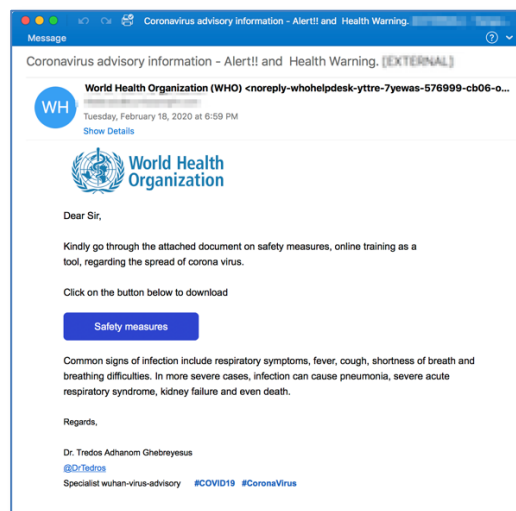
Coronavirus advisory information - Alert!! and Health Warning. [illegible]

Message

Coronavirus advisory information - Alert!! and Health Warning. [EXTERNAL]

WH

World Health Organization (WHO) <noreply-whohelpdesk-yttre-7yewas-576999-cb06-o...

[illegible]

Tuesday, February 18, 2020 at 6:59 PM

Show Details

World Health Organization

Dear Sir,

Kindly go through the attached document on safety measures, online training as a tool, regarding the spread of corona virus.

Click on the button below to download

Safety measures

Common signs of infection include respiratory symptoms, fever, cough, shortness of breath and breathing difficulties. In more severe cases, infection can cause pneumonia, severe acute respiratory syndrome, kidney failure and even death.

Regards,

Dr. Tredos Adhanom Ghebreyesus
@DrTedros
Specialist wuhan-virus-advisory #COVID19 #CoronaVirus